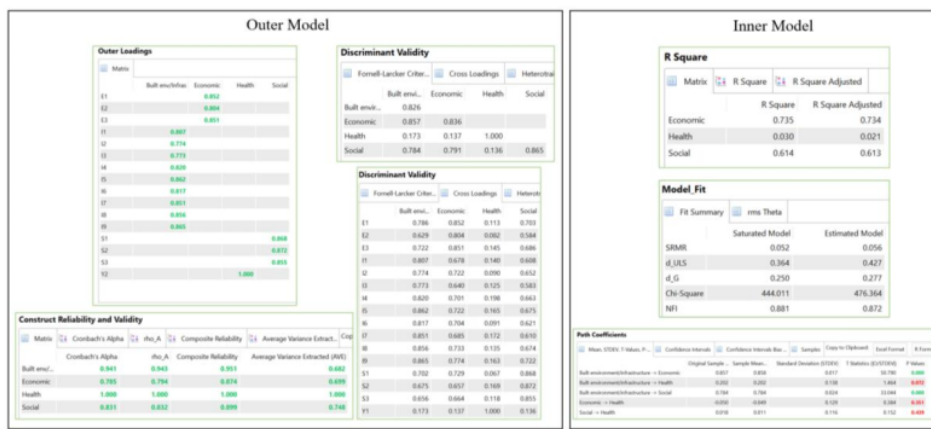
Outer Model

Outer Loadings

Matrix

| | Built env/Infras | Economic | Health | Social |
|---|---|---|---|---|
| E1 | | 0.852 | | |
| E2 | | 0.804 | | |
| E3 | | 0.851 | | |
| I1 | 0.807 | | | |
| I2 | 0.774 | | | |
| I3 | 0.773 | | | |
| I4 | 0.820 | | | |
| I5 | 0.862 | | | |
| I6 | 0.817 | | | |
| I7 | 0.851 | | | |
| I8 | 0.856 | | | |
| I9 | 0.865 | | | |
| S1 | | | | 0.868 |
| S2 | | | | 0.872 |
| S3 | | | | 0.855 |
| Y2 | | | 1.000 | |

Discriminant Validity

Fornell-Larcker Criter... | Cross Loadings | Heterotrai

| | Built envir... | Economic | Health | Social |
|---|---|---|---|---|
| Built envir... | 0.826 | | | |
| Economic | 0.857 | 0.836 | | |
| Health | 0.173 | 0.137 | 1.000 | |
| Social | 0.784 | 0.791 | 0.136 | 0.865 |

Discriminant Validity

Fornell-Larcker Criter... | Cross Loadings | Heterotr

| | Built envi... | Economic | Health | Social |
|---|---|---|---|---|
| E1 | 0.786 | 0.852 | 0.113 | 0.703 |
| E2 | 0.629 | 0.804 | 0.082 | 0.584 |
| E3 | 0.722 | 0.851 | 0.145 | 0.686 |
| I1 | 0.807 | 0.678 | 0.140 | 0.608 |
| I2 | 0.774 | 0.722 | 0.090 | 0.652 |
| I3 | 0.773 | 0.640 | 0.125 | 0.583 |
| I4 | 0.820 | 0.701 | 0.198 | 0.663 |
| I5 | 0.862 | 0.722 | 0.165 | 0.675 |
| I6 | 0.817 | 0.704 | 0.091 | 0.621 |
| I7 | 0.851 | 0.685 | 0.172 | 0.610 |
| I8 | 0.856 | 0.733 | 0.135 | 0.674 |
| I9 | 0.865 | 0.774 | 0.163 | 0.722 |
| S1 | 0.702 | 0.729 | 0.067 | 0.868 |
| S2 | 0.675 | 0.657 | 0.169 | 0.872 |
| S3 | 0.656 | 0.664 | 0.118 | 0.855 |
| Y1 | 0.173 | 0.137 | 1.000 | 0.136 |

Construct Reliability and Validity

Matrix | Cronbach's Alpha | rho_A | Composite Reliability | Average Variance Extract... | Cop

| | Cronbach's Alpha | rho_A | Composite Reliability | Average Variance Extracted (AVE) |
|---|---|---|---|---|
| Built env/... | 0.941 | 0.943 | 0.951 | 0.682 |
| Economic | 0.785 | 0.794 | 0.874 | 0.699 |
| Health | 1.000 | 1.000 | 1.000 | 1.000 |
| Social | 0.831 | 0.832 | 0.899 | 0.748 |

Inner Model

R Square

Matrix | R Square | R Square Adjusted

| | R Square | R Square Adjusted |
|---|---|---|
| Economic | 0.735 | 0.734 |
| Health | 0.030 | 0.021 |
| Social | 0.614 | 0.613 |

Model_Fit

Fit Summary | rms Theta

| | Saturated Model | Estimated Model |
|---|---|---|
| SRMR | 0.052 | 0.056 |
| d_ULS | 0.364 | 0.427 |
| d_G | 0.250 | 0.277 |
| Chi-Square | 444.011 | 476.364 |
| NFI | 0.881 | 0.872 |

Path Coefficients

Mean, STDEV, T-Values, P... | Confidence Intervals | Confidence Intervals Bia... | Samples | Copy to Clipboard | Excel Format | R Form

| | Original Sample ... | Sample Mean... | Standard Deviation (STDEV) | T Statistics (\|O/STDEV\|) | P Values |
|---|---|---|---|---|---|
| Built environment/Infrastructure -> Economic | 0.857 | 0.858 | 0.017 | 50.790 | 0.000 |
| Built environment/Infrastructure -> Health | 0.202 | 0.202 | 0.138 | 1.464 | 0.072 |
| Built environment/Infrastructure -> Social | 0.784 | 0.784 | 0.024 | 33.044 | 0.000 |
| Economic -> Health | 0.050 | 0.049 | 0.129 | 0.384 | 0.351 |
| Social -> Health | 0.018 | 0.011 | 0.116 | 0.152 | 0.439 |